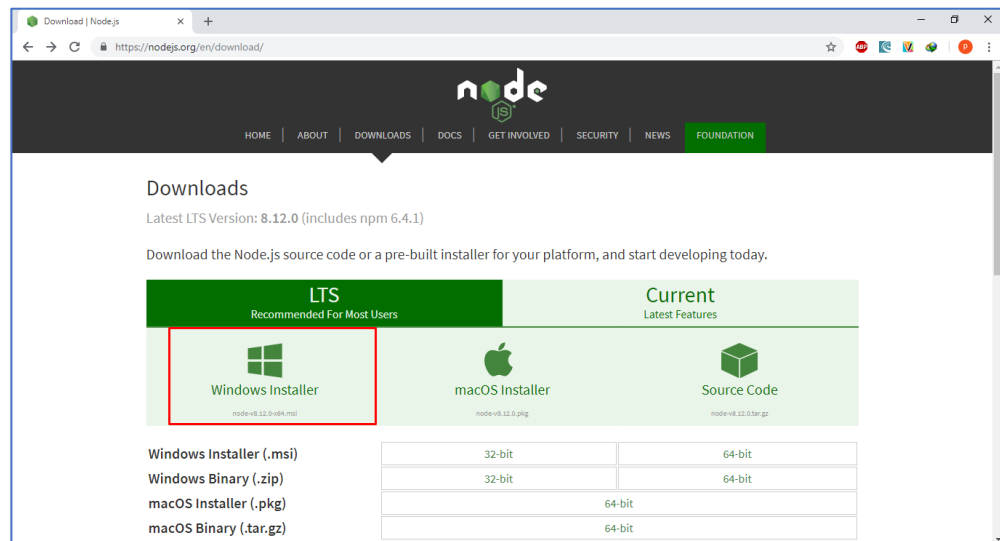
Download | Node.js

https://nodejs.org/en/download/

node JS

HOME | ABOUT | DOWNLOADS | DOCS | GET INVOLVED | SECURITY | NEWS | FOUNDATION

Downloads

Latest LTS Version: 8.12.0 (includes npm 6.4.1)

Download the Node.js source code or a pre-built installer for your platform, and start developing today.

LTS
Recommended For Most Users

Current
Latest Features

Windows Installer
node-v8.12.0-x64.msi

macOS Installer
node-v8.12.0.pkg

Source Code
node-v8.12.0.tar.gz

| | | |
|---|---|---|
| Windows Installer (.msi) | 32-bit | 64-bit |
| Windows Binary (.zip) | 32-bit | 64-bit |
| macOS Installer (.pkg) | 64-bit | |
| macOS Binary (.tar.gz) | 64-bit | |